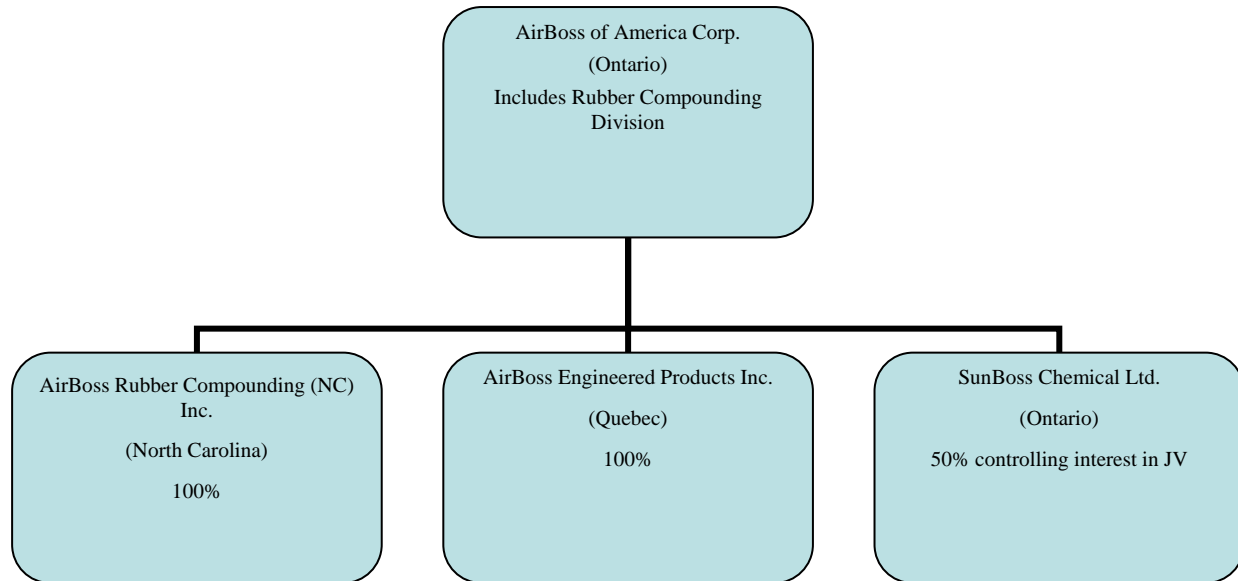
AirBoss of America Corp.

(Ontario)

Includes Rubber Compounding Division

AirBoss Rubber Compounding (NC) Inc.

(North Carolina)

100%

AirBoss Engineered Products Inc.

(Quebec)

100%

SunBoss Chemical Ltd.

(Ontario)

50% controlling interest in JV